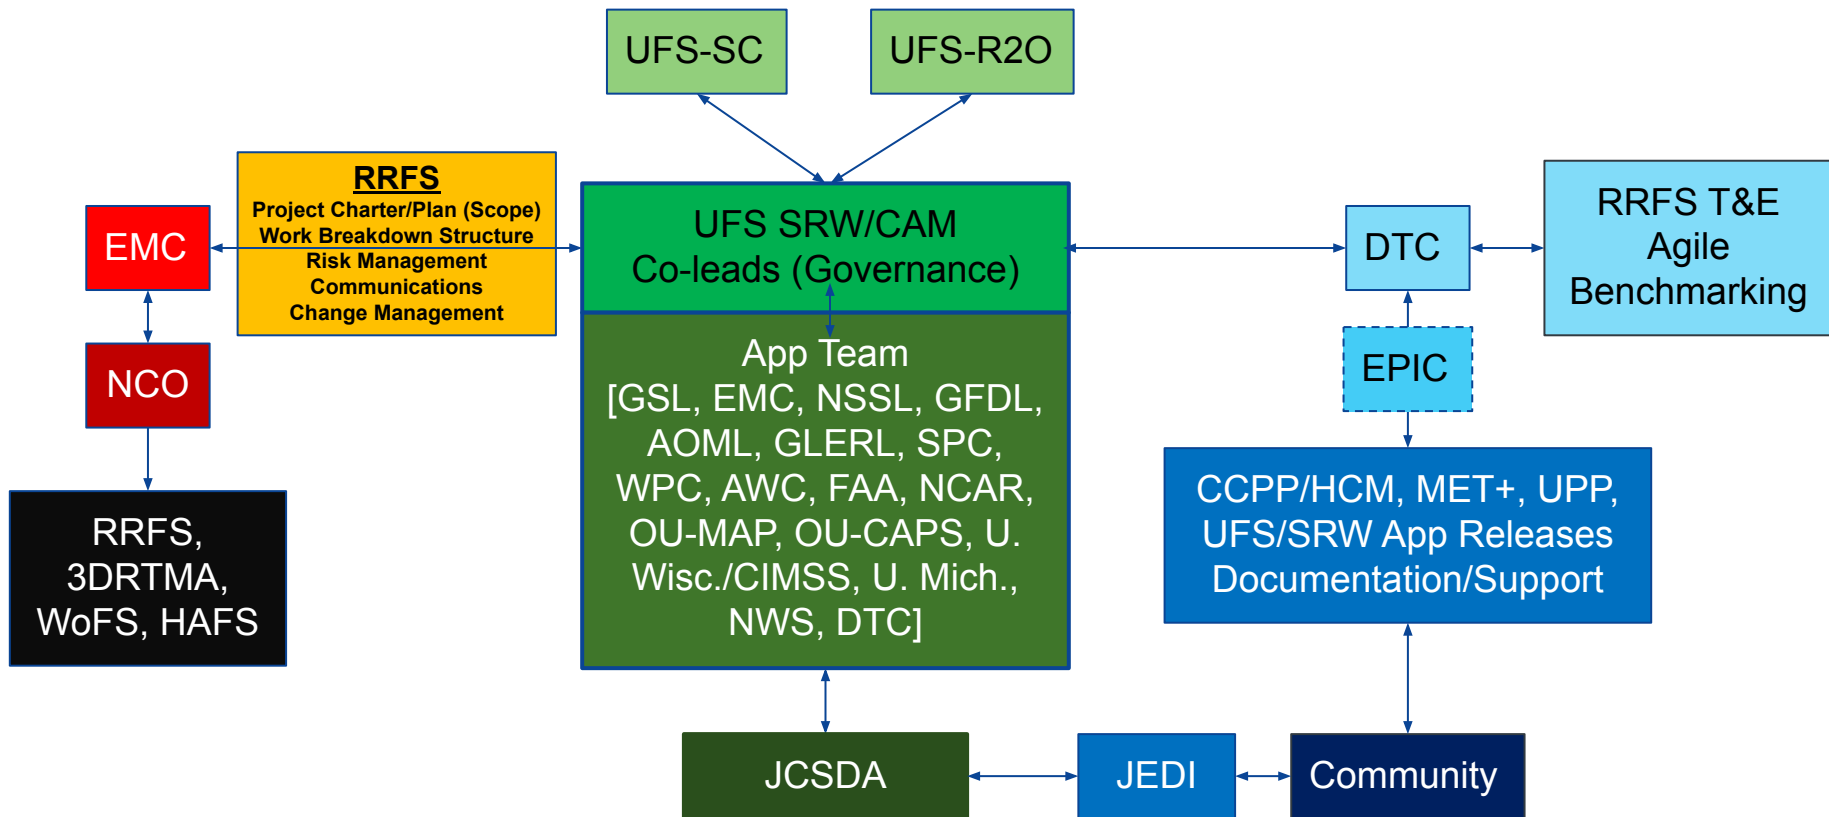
UFS-SC

UFS-R2O

RRFS
Project Charter/Plan (Scope)
Work Breakdown Structure
Risk Management
Communications
Change Management

EMC

UFS SRW/CAM
Co-leads (Governance)

DTC

RRFS T&E
Agile
Benchmarking

App Team
[GSL, EMC, NSSL, GFDL, AOML, GLERL, SPC, WPC, AWC, FAA, NCAR, OU-MAP, OU-CAPS, U. Wisc./CIMSS, U. Mich., NWS, DTC]

NCO

EPIC

RRFS, 3DRTMA, WoFS, HAFS

CCPP/HCM, MET+, UPP, UFS/SRW App Releases Documentation/Support

JCSDA

JEDI

Community